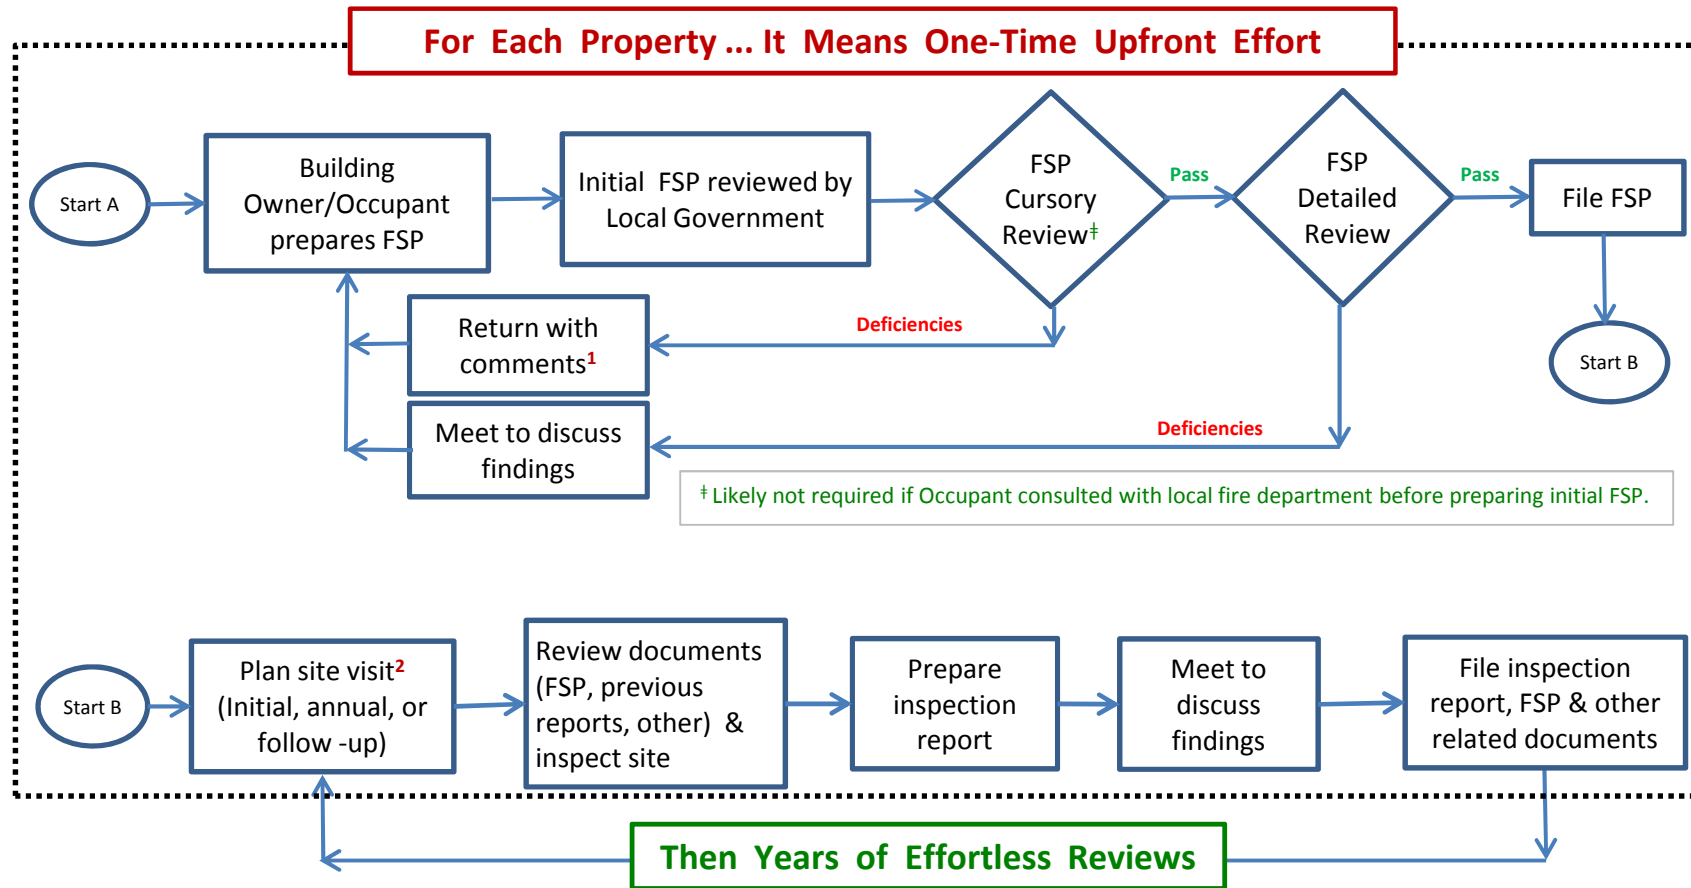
For Each Property ... It Means One-Time Upfront Effort

Start A

Building Owner/Occupant prepares FSP

Initial FSP reviewed by Local Government

FSP Cursory Review‡

Pass

FSP Detailed Review

Pass

File FSP

Start B

Deficiencies

Return with comments$^1$

Meet to discuss findings

Deficiencies

‡ Likely not required if Occupant consulted with local fire department before preparing initial FSP.

Start B

Plan site visit$^2$ (Initial, annual, or follow -up)

Review documents (FSP, previous reports, other) & inspect site

Prepare inspection report

Meet to discuss findings

File inspection report, FSP & other related documents

Then Years of Effortless Reviews